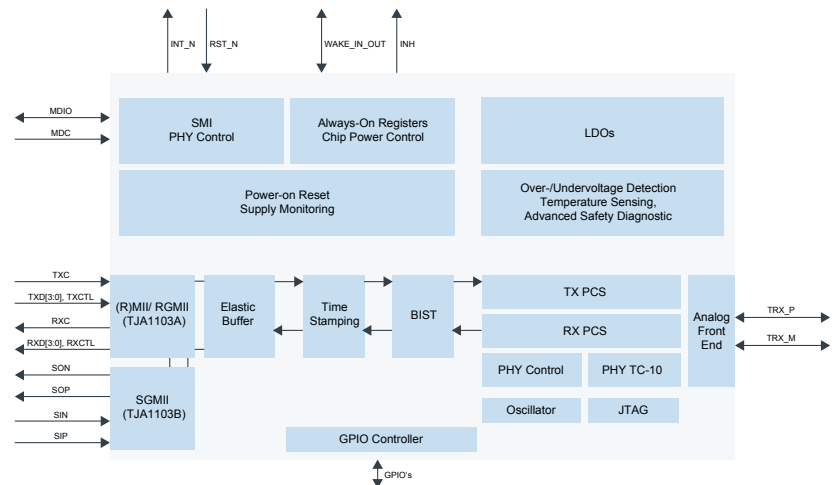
INT_N
RST_N
WAKE_IN_OUT
INH

MDIO
MDC

SMI
PHY Control

Always-On Registers
Chip Power Control

LDOs

Power-on Reset
Supply Monitoring

Over-/Undervoltage Detection
Temperature Sensing,
Advanced Safety Diagnostic

TXC
TXD[3:0], TXCTL
RXC
RXD[3:0], RXCTL

(R)MII/ RGMII
(TJA1103A)

Elastic
Buffer

Time
Stamping

BIST

TX PCS

RX PCS

Analog
Front
End

TRX_P
TRX_M

PHY Control

PHY TC-10

SON
SOP
SIN
SIP

SGMII
(TJA1103B)

Oscillator

JTAG

GPIO Controller

GPIO's